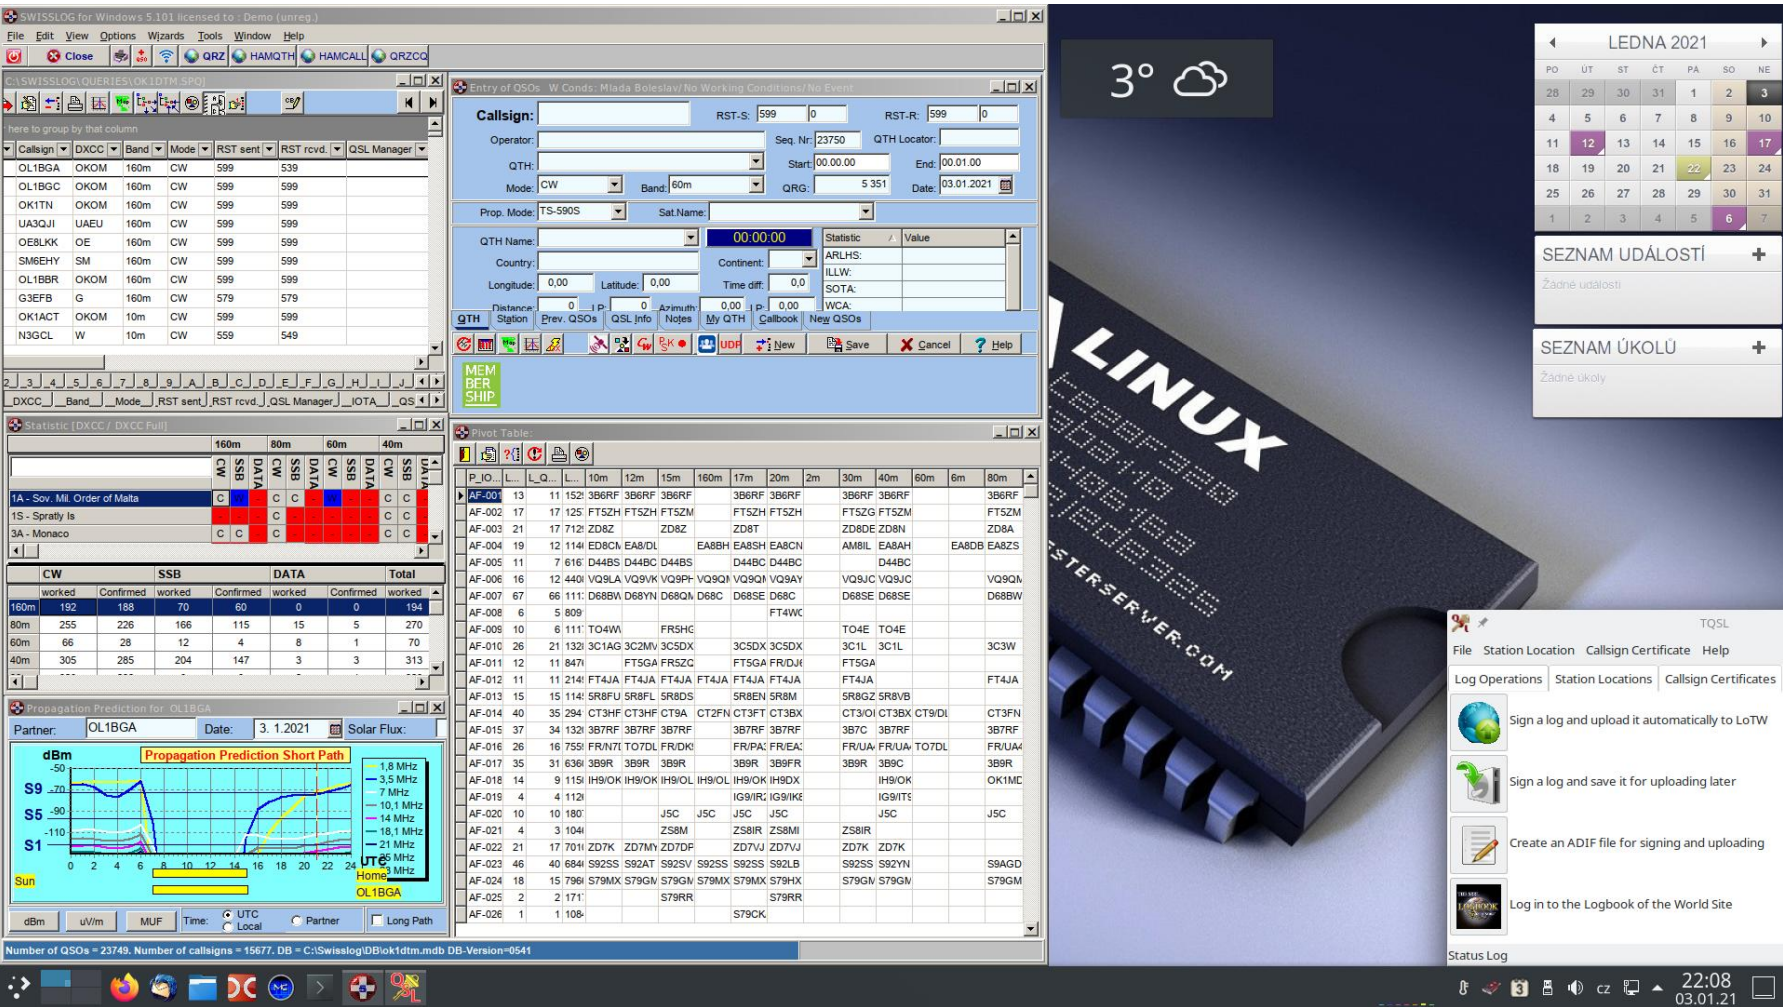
SWISSLOG for Windows 5.101 licensed to : Demo (unreg.)

File Edit View Options Wizards Tools Window Help

Close QRZ HAMQTH HAMCALL QRZCQ

C:\SWISSLOG\QUERIES\OK1DTM.SPQ

here to group by that column

| Callsign | DXCC | Band | Mode | RST sent | RST rcvd. | QSL Manager |
|---|---|---|---|---|---|---|
| OL1BGA | OKOM | 160m | CW | 599 | 539 | |
| OL1BGC | OKOM | 160m | CW | 599 | 599 | |
| OK1TN | OKOM | 160m | CW | 599 | 599 | |
| UA3QJI | UAEU | 160m | CW | 599 | 599 | |
| OE8LKK | OE | 160m | CW | 599 | 599 | |
| SM6EHY | SM | 160m | CW | 599 | 599 | |
| OL1BBR | OKOM | 160m | CW | 599 | 599 | |
| G3EFB | G | 160m | CW | 579 | 579 | |
| OK1ACT | OKOM | 10m | CW | 599 | 599 | |
| N3GCL | W | 10m | CW | 559 | 549 | |

2 3 4 5 6 7 8 9 A B C D E F G H I J

DXCC Band Mode RST sent RST rcvd QSL Manager IOTA QS

Statistic [DXCC / DXCC Full]

160m 80m 60m 40m

CW SSB DATA CW SSB DATA CW SSB DATA CW SSB DATA

1A - Sov. Mil. Order of Malta C C C C C
1S - Spratly Is C C C
3A - Monaco C C C C C

| | CW | | SSB | | DATA | | Total |
|---|---|---|---|---|---|---|---|
| | worked | Confirmed | worked | Confirmed | worked | Confirmed | worked |
| 160m | 192 | 188 | 70 | 60 | 0 | 0 | 194 |
| 80m | 255 | 226 | 166 | 115 | 15 | 5 | 270 |
| 60m | 66 | 28 | 12 | 4 | 8 | 1 | 70 |
| 40m | 305 | 285 | 204 | 147 | 3 | 3 | 313 |

Propagation Prediction for OL1BGA

Partner: OL1BGA Date: 3. 1.2021 Solar Flux:

dBm Propagation Prediction Short Path

-50 S9 -70 S5 -90 -110 S1

0 2 4 6 8 10 12 14 16 18 20 22 24 UTC

1,8 MHz 3,5 MHz 7 MHz 10,1 MHz 14 MHz 18,1 MHz 21 MHz 25 MHz 28 MHz

Sun Home OL1BGA

dBm uV/m MUF Time: UTC Local Partner Long Path

Entry of QSOs W Conds: Mlada Boleslav/ No Working Conditions/ No Event

Callsign: RST-S: 599 0 RST-R: 599 0

Operator: Seq. Nr: 23750 QTH Locator:

QTH: Start: 00.00.00 End: 00.01.00

Mode: CW Band: 60m QRG: 5 351 Date: 03.01.2021

Prop. Mode: TS-590S Sat.Name:

QTH Name: 00:00:00 Statistic Value

Country: Continent: ARLHS: ILLW: SOTA: WCA:

Longitude: 0,00 Latitude: 0,00 Time diff: 0,0

Distance: 0 LP: 0 Azimuth: 0,00 LP: 0,00

QTH Station Prev. QSOs QSL Info Notes My QTH Callbook New QSOs

New Save Cancel Help

MEM BER SHIP

Pivot Table:

| P_IO... | L... | L_Q... | L... | 10m | 12m | 15m | 160m | 17m | 20m | 2m | 30m | 40m | 60m | 6m | 80m |
|---|---|---|---|---|---|---|---|---|---|---|---|---|---|---|---|
| AF-001 | 13 | 11 | 152 | 3B6RF | 3B6RF | 3B6RF | | 3B6RF | 3B6RF | | 3B6RF | 3B6RF | | | 3B6RF |
| AF-002 | 17 | 17 | 125 | FT5ZH | FT5ZH | FT5ZM | | FT5ZH | FT5ZH | | FT5ZG | FT5ZM | | | FT5ZM |
| AF-003 | 21 | 17 | 712 | ZD8Z | | ZD8Z | | ZD8T | | | ZD8DE | ZD8N | | | ZD8A |
| AF-004 | 19 | 12 | 114 | ED8CN | EA8/DL | | EA8BH | EA8SH | EA8CN | | AM8IL | EA8AH | | EA8DB | EA8ZS |
| AF-005 | 11 | 7 | 616 | D44BS | D44BC | D44BS | | D44BC | D44BC | | | D44BC | | | |
| AF-006 | 16 | 12 | 440 | VQ9LA | VQ9VK | VQ9PH | VQ9QI | VQ9QI | VQ9AY | | VQ9JC | VQ9JC | | | VQ9QM |
| AF-007 | 67 | 66 | 111 | D68BW | D68YN | D68QI | D68C | D68SE | D68C | | D68SE | D68SE | | | D68BW |
| AF-008 | 6 | 5 | 809 | | | | | | FT4WC | | | | | | |
| AF-009 | 10 | 6 | 111 | TO4WI | | FR5HG | | | | | TO4E | TO4E | | | |
| AF-010 | 26 | 21 | 132 | 3C1AG | 3C2MV | 3C5DX | | 3C5DX | 3C5DX | | 3C1L | 3C1L | | | 3C3W |
| AF-011 | 12 | 11 | 847 | | FT5GA | FR5ZG | | FT5GA | FR/DJ6 | | FT5GA | | | | |
| AF-012 | 11 | 11 | 214 | FT4JA | FT4JA | FT4JA | FT4JA | FT4JA | FT4JA | | FT4JA | | | | FT4JA |
| AF-013 | 15 | 15 | 114 | 5R8FU | 5R8FL | 5R8DS | | 5R8EN | 5R8M | | 5R8GZ | 5R8VB | | | |
| AF-014 | 40 | 35 | 294 | CT3HF | CT3HF | CT9A | CT2FN | CT3FT | CT3BX | | CT3/OI | CT3BX | CT9/DL | | CT3FN |
| AF-015 | 37 | 34 | 132 | 3B7RF | 3B7RF | 3B7RF | | 3B7RF | 3B7RF | | 3B7C | 3B7RF | | | 3B7RF |
| AF-016 | 26 | 16 | 755 | FR/N7I | TO7DL | FR/DK | | FR/PA | FR/EA | | FR/UA | FR/UA | TO7DL | | FR/UA |
| AF-017 | 35 | 31 | 636 | 3B9R | 3B9R | 3B9R | | 3B9R | 3B9FR | | 3B9R | 3B9C | | | 3B9R |
| AF-018 | 14 | 9 | 115 | IH9/OK | IH9/OK | IH9/OL | IH9/OL | IH9/OK | IH9DX | | | IH9/OK | | | OK1MD |
| AF-019 | 4 | 4 | 112 | | | | | IG9/IR | IG9/IKE | | | IG9/ITS | | | |
| AF-020 | 10 | 10 | 180 | | | J5C | J5C | J5C | J5C | | | J5C | | | J5C |
| AF-021 | 4 | 3 | 104 | | | ZS8M | | ZS8IR | ZS8MI | | ZS8IR | | | | |
| AF-022 | 21 | 17 | 701 | ZD7K | ZD7MY | ZD7DP | | ZD7VJ | ZD7VJ | | ZD7K | ZD7K | | | |
| AF-023 | 46 | 40 | 684 | S92SS | S92AT | S92SV | S92SS | S92SS | S92LB | | S92SS | S92YN | | | S9AGD |
| AF-024 | 18 | 15 | 796 | S79MX | S79GM | S79GM | S79MX | S79MX | S79HX | | S79GM | S79GM | | | S79GM |
| AF-025 | 2 | 2 | 171 | | | S79RR | | | S79RR | | | | | | |
| AF-026 | 1 | 1 | 108 | | | | | S79CK | | | | | | | |

Number of QSOs = 23749. Number of callsigns = 15677. DB = C:\Swisslog\DB\ok1dtm.mdb DB-Version=0541

3° 

LINUX
TESTERSERVER.COM

LEDNA 2021

| PO | ÚT | ST | ČT | PÁ | SO | NE |
|---|---|---|---|---|---|---|
| 28 | 29 | 30 | 31 | 1 | 2 | 3 |
| 4 | 5 | 6 | 7 | 8 | 9 | 10 |
| 11 | 12 | 13 | 14 | 15 | 16 | 17 |
| 18 | 19 | 20 | 21 | 22 | 23 | 24 |
| 25 | 26 | 27 | 28 | 29 | 30 | 31 |
| 1 | 2 | 3 | 4 | 5 | 6 | 7 |

SEZNAM UDÁLOSTÍ +
Žádné události

SEZNAM ÚKOLŮ +
Žádné úkoly

TQSL
File Station Location Callsign Certificate Help
Log Operations Station Locations Callsign Certificates
Sign a log and upload it automatically to LoTW
Sign a log and save it for uploading later
Create an ADIF file for signing and uploading
Log in to the Logbook of the World Site
Status Log

CZ 22:08 03.01.21